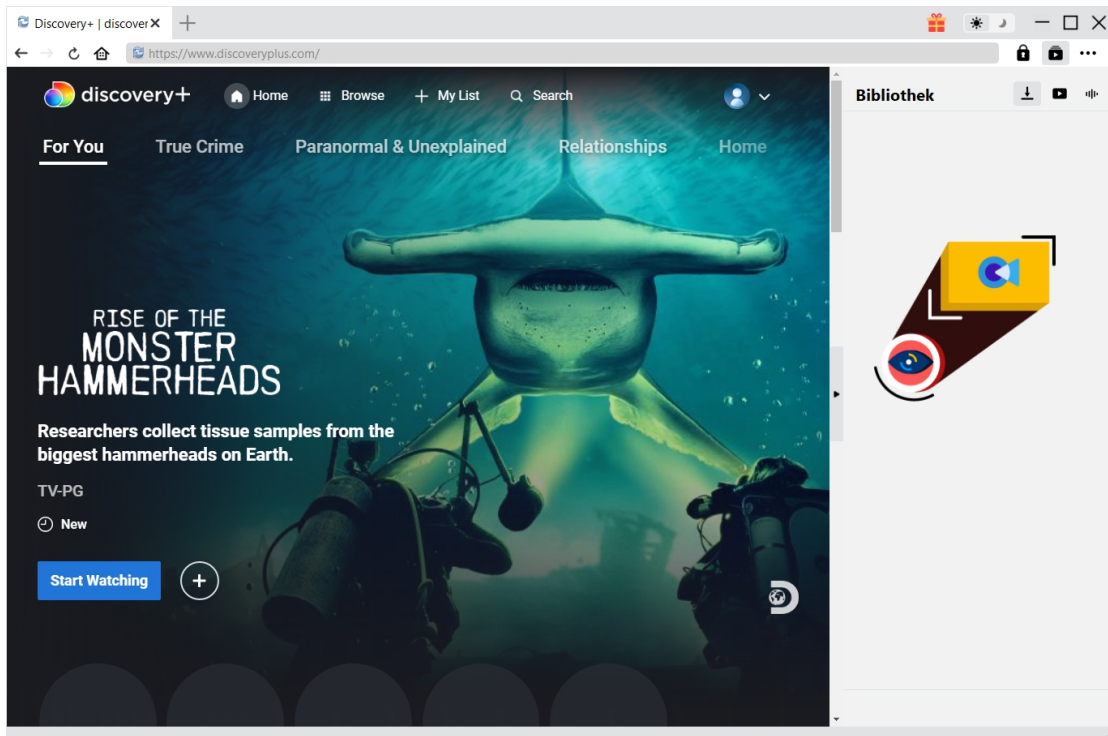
Discovery+ | discover
https://www.discoveryplus.com/

discovery+ Home Browse My List Search

For You True Crime Paranormal & Unexplained Relationships Home

RISE OF THE
MONSTER
HAMMERHEADS

Researchers collect tissue samples from the biggest hammerheads on Earth.

TV-PG

New

Start Watching

Bibliothek